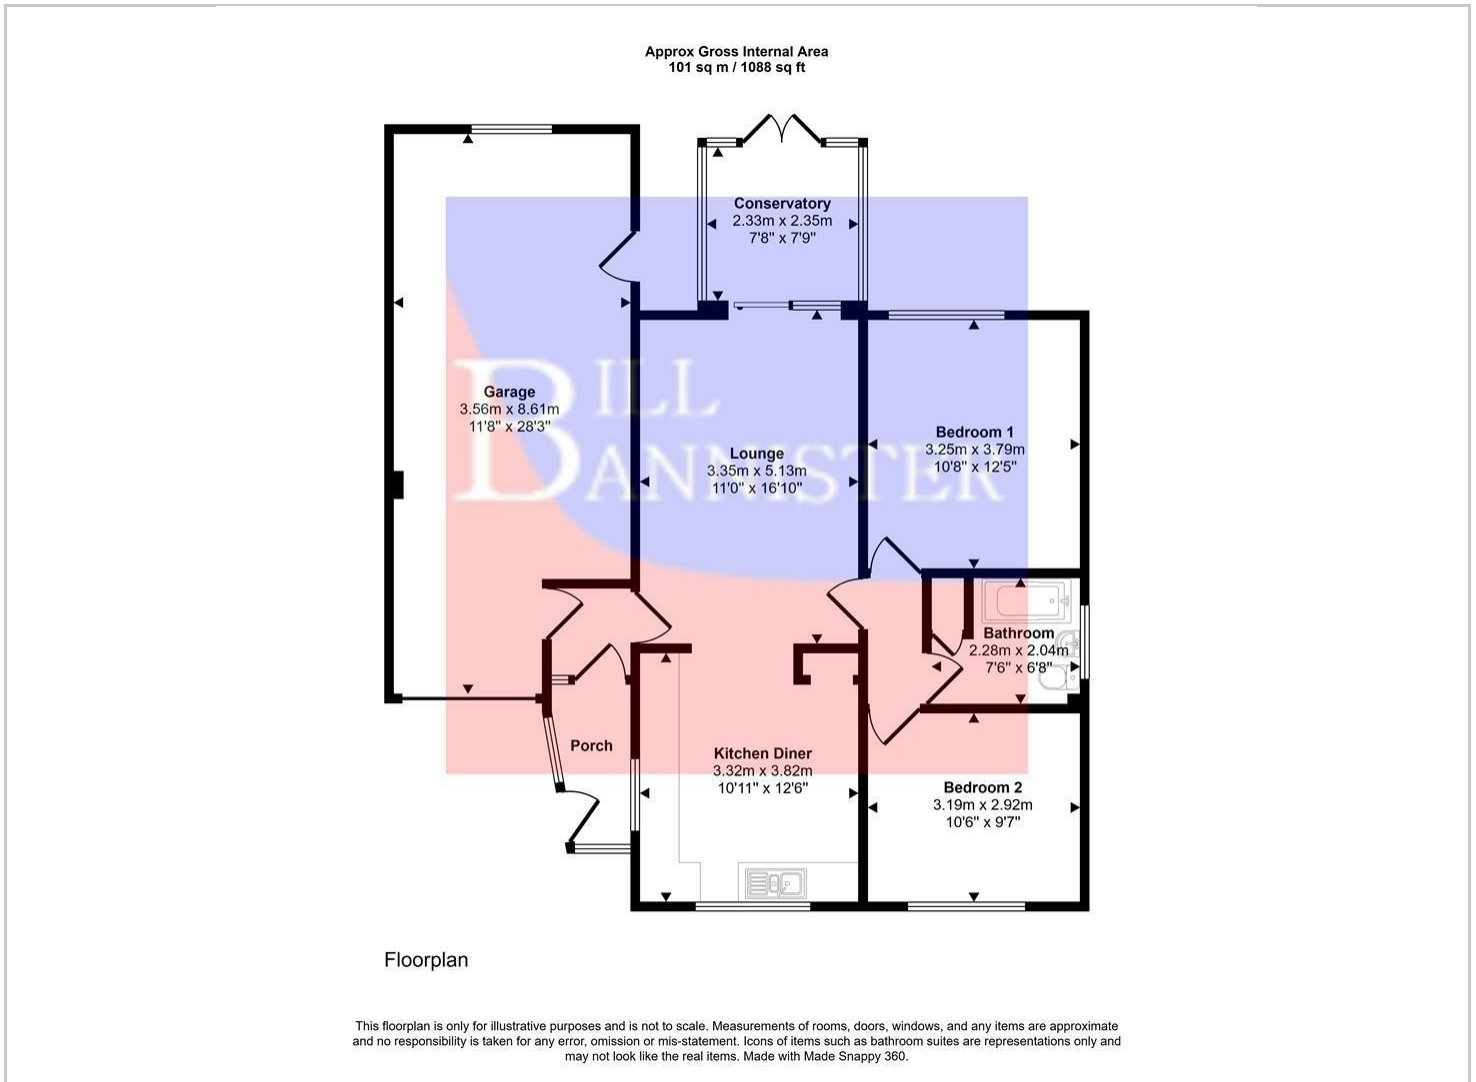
Approx Gross Internal Area
101 sq m / 1088 sq ft

Conservatory
2.33m x 2.35m
7'8" x 7'9"

Garage
3.56m x 8.61m
11'8" x 28'3"

BILL BANNISTER

Lounge
3.35m x 5.13m
11'0" x 16'10"

Bedroom 1
3.25m x 3.79m
10'8" x 12'5"

Bathroom
2.28m x 2.04m
7'6" x 6'8"

Porch

Kitchen Diner
3.32m x 3.82m
10'11" x 12'6"

Bedroom 2
3.19m x 2.92m
10'6" x 9'7"

Floorplan

This floorplan is only for illustrative purposes and is not to scale. Measurements of rooms, doors, windows, and any items are approximate and no responsibility is taken for any error, omission or mis-statement. Icons of items such as bathroom suites are representations only and may not look like the real items. Made with Made Snappy 360.